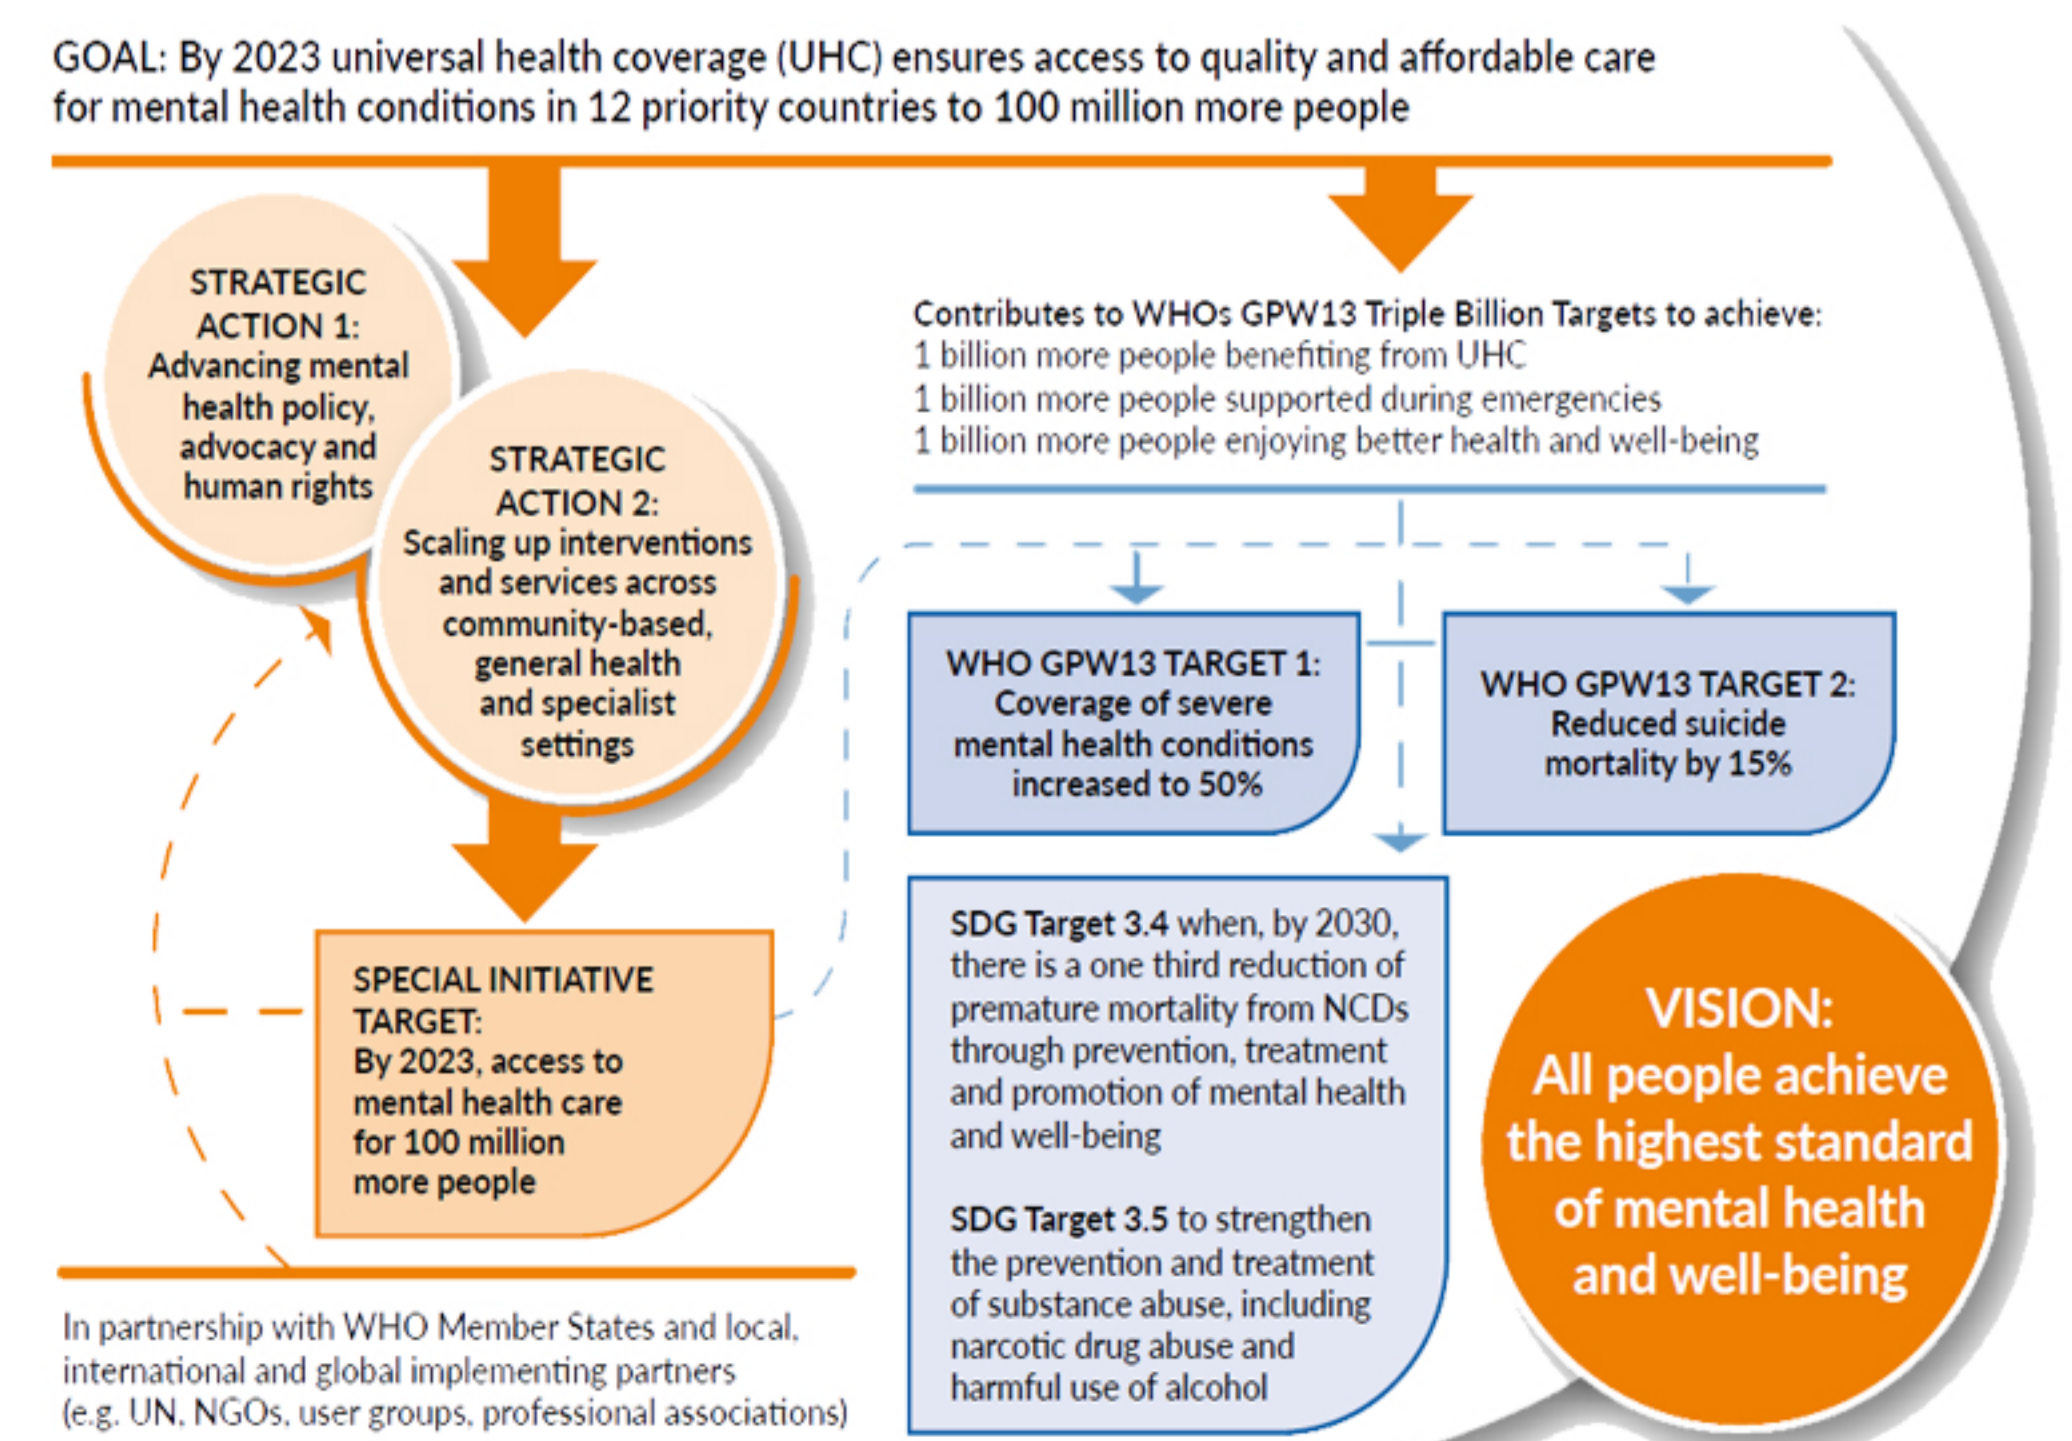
GOAL: By 2023 universal health coverage (UHC) ensures access to quality and affordable care for mental health conditions in 12 priority countries to 100 million more people

STRATEGIC ACTION 1: Advancing mental health policy, advocacy and human rights

STRATEGIC ACTION 2: Scaling up interventions and services across community-based, general health and specialist settings

SPECIAL INITIATIVE TARGET: By 2023, access to mental health care for 100 million more people

In partnership with WHO Member States and local, international and global implementing partners (e.g. UN, NGOs, user groups, professional associations)

Contributes to WHOs GPW13 Triple Billion Targets to achieve:
1 billion more people benefiting from UHC
1 billion more people supported during emergencies
1 billion more people enjoying better health and well-being

WHO GPW13 TARGET 1: Coverage of severe mental health conditions increased to 50%

WHO GPW13 TARGET 2: Reduced suicide mortality by 15%

SDG Target 3.4 when, by 2030, there is a one third reduction of premature mortality from NCDs through prevention, treatment and promotion of mental health and well-being

SDG Target 3.5 to strengthen the prevention and treatment of substance abuse, including narcotic drug abuse and harmful use of alcohol

VISION: All people achieve the highest standard of mental health and well-being